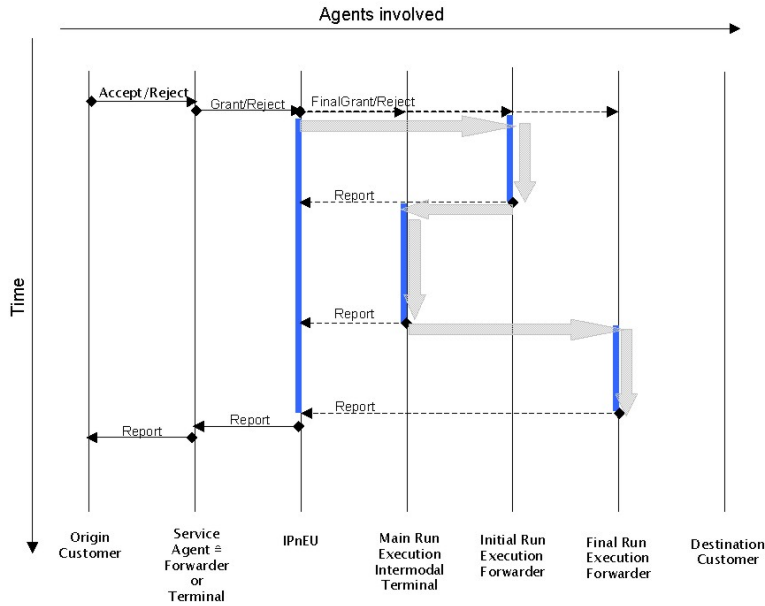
Agents involved

Time

Accept/Reject

Grant/Reject

FinalGrant/Reject

Report

Report

Report

Report

Report

Origin Customer

Service Agent ≙ Forwarder or Terminal

IPnEU

Main Run Execution Intermodal Terminal

Initial Run Execution Forwarder

Final Run Execution Forwarder

Destination Customer